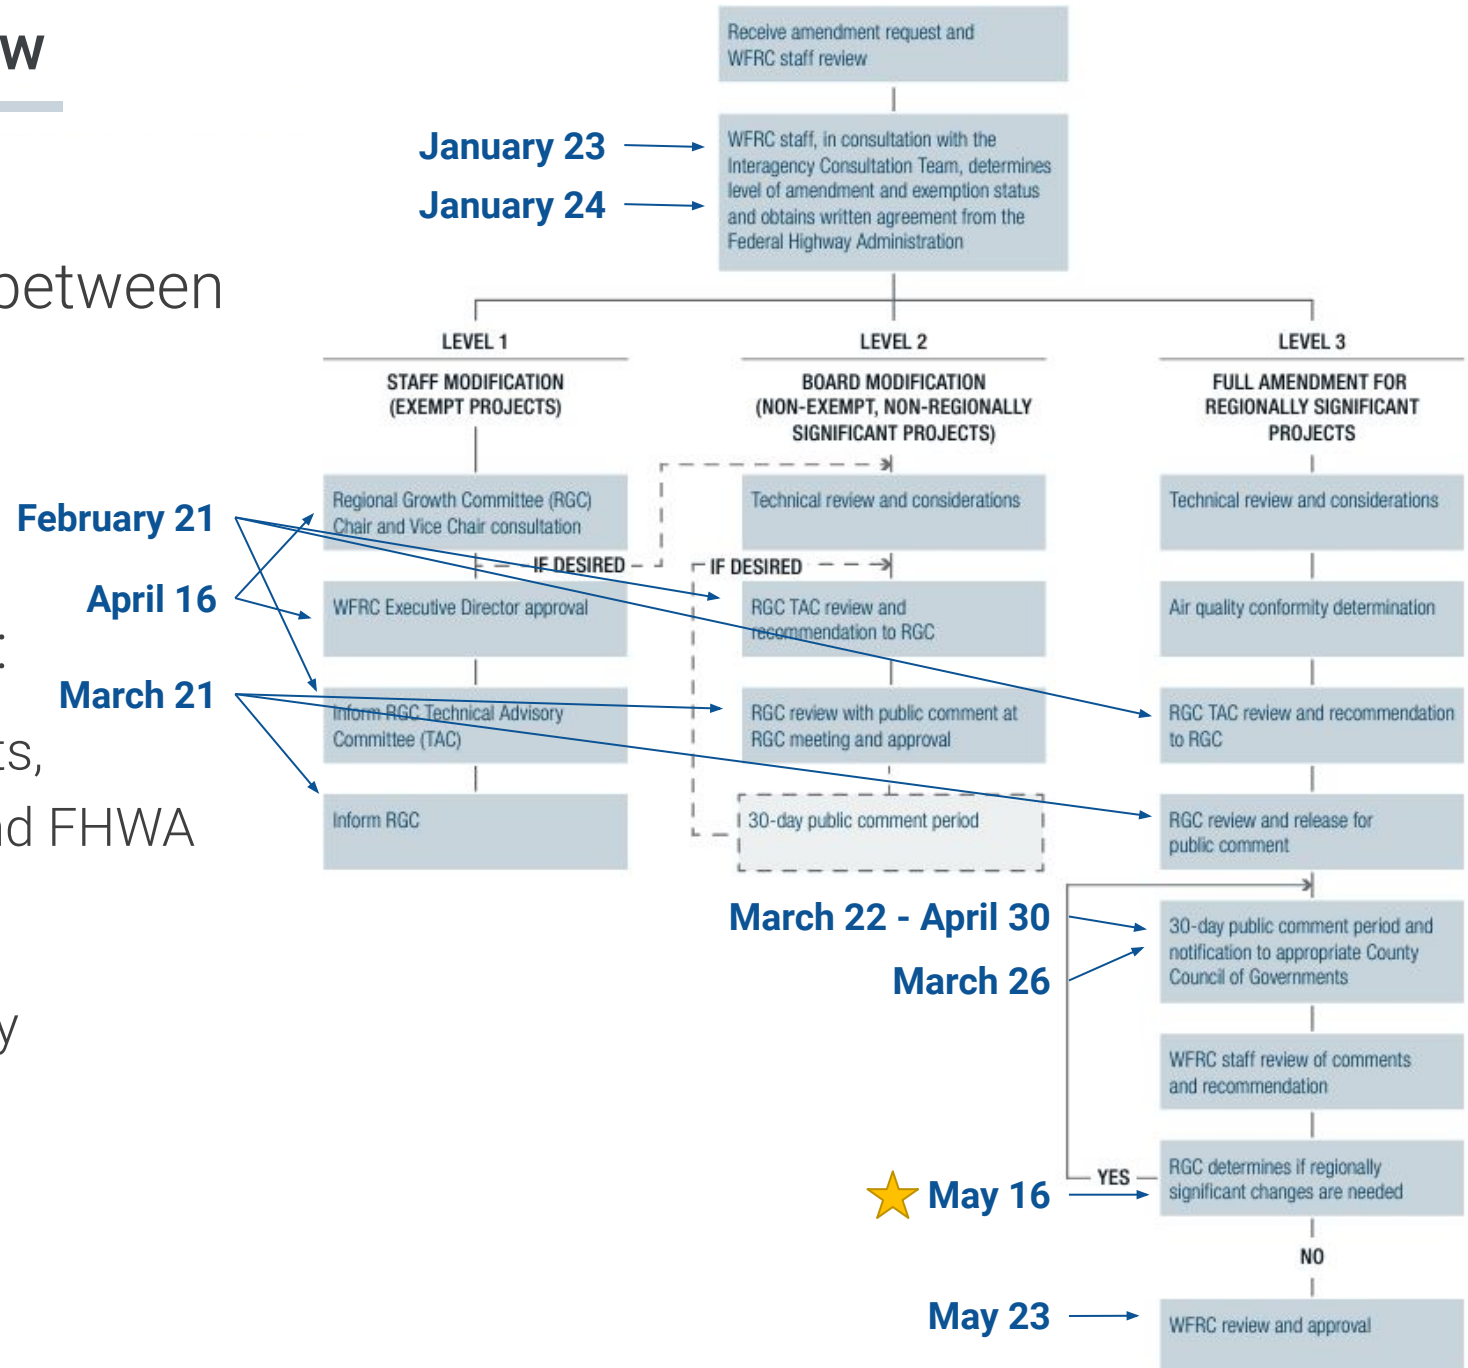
w

between

:

ts,

d FHWA

y

Receive amendment request and WFRC staff review

January 23

January 24

WFRC staff, in consultation with the Interagency Consultation Team, determines level of amendment and exemption status and obtains written agreement from the Federal Highway Administration

LEVEL 1

STAFF MODIFICATION (EXEMPT PROJECTS)

LEVEL 2

BOARD MODIFICATION (NON-EXEMPT, NON-REGIONALLY SIGNIFICANT PROJECTS)

LEVEL 3

FULL AMENDMENT FOR REGIONALLY SIGNIFICANT PROJECTS

February 21

April 16

March 21

Regional Growth Committee (RGC) Chair and Vice Chair consultation

IF DESIRED

WFRC Executive Director approval

Inform RGC Technical Advisory Committee (TAC)

Inform RGC

Technical review and considerations

IF DESIRED

RGC TAC review and recommendation to RGC

RGC review with public comment at RGC meeting and approval

30-day public comment period

Technical review and considerations

Air quality conformity determination

RGC TAC review and recommendation to RGC

RGC review and release for public comment

March 22 - April 30

March 26

30-day public comment period and notification to appropriate County Council of Governments

WFRC staff review of comments and recommendation

May 16

YES

RGC determines if regionally significant changes are needed

NO

May 23

WFRC review and approval